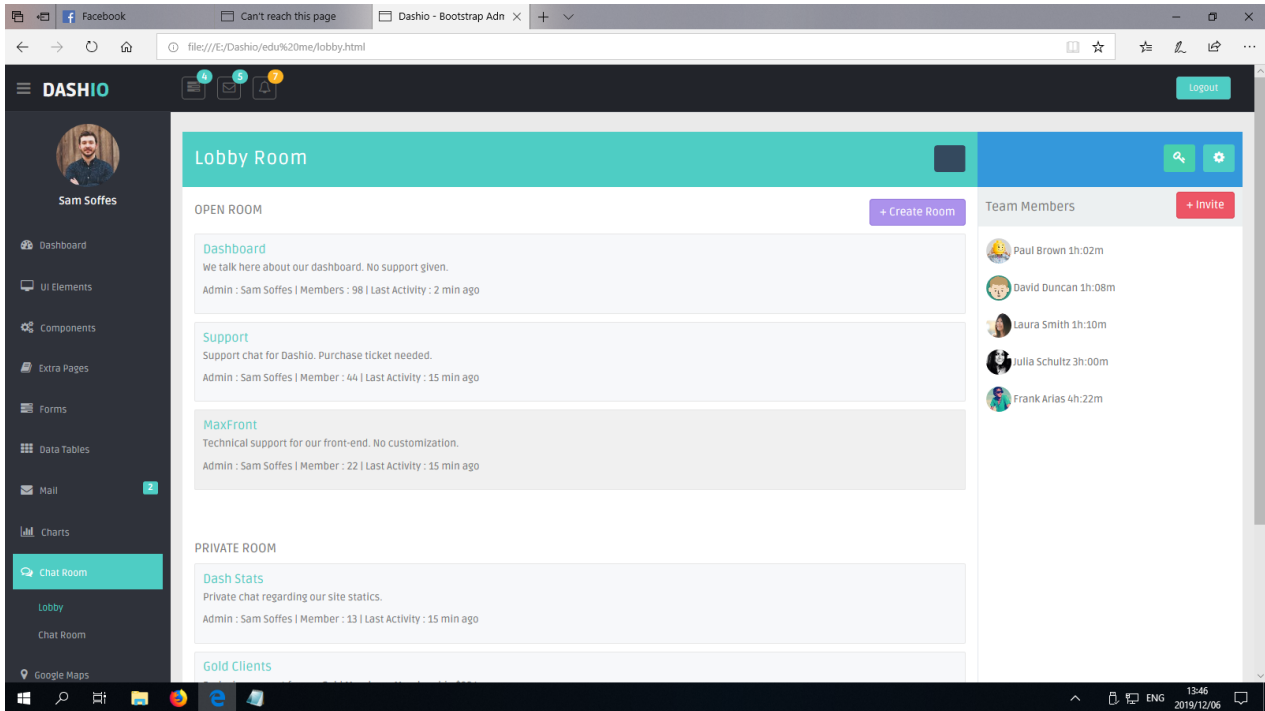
Facebook
Can't reach this page
Dashio - Bootstrap Adn
file:///E:/Dashio/edu%20me/lobby.html

DASHIO
4 5 7
Logout

Sam Soffes
Dashboard
UI Elements
Components
Extra Pages
Forms
Data Tables
Mail 2
Charts
Chat Room
Lobby
Chat Room
Google Maps

Lobby Room

OPEN ROOM
+ Create Room

Dashboard
We talk here about our dashboard. No support given.
Admin : Sam Soffes | Members : 98 | Last Activity : 2 min ago

Support
Support chat for Dashio. Purchase ticket needed.
Admin : Sam Soffes | Member : 44 | Last Activity : 15 min ago

MaxFront
Technical support for our front-end. No customization.
Admin : Sam Soffes | Member : 22 | Last Activity : 15 min ago

PRIVATE ROOM

Dash Stats
Private chat regarding our site statics.
Admin : Sam Soffes | Member : 13 | Last Activity : 15 min ago

Gold Clients
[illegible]

Team Members
+ Invite
Paul Brown 1h:02m
David Duncan 1h:08m
Laura Smith 1h:10m
Julia Schultz 3h:00m
Frank Arias 4h:22m

ENG 13:46 2019/12/06